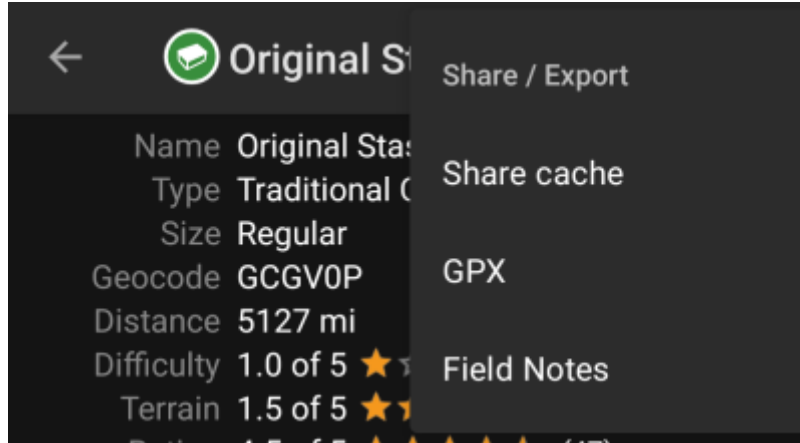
Original St

| | |
|---|---|
| Name | Original Stas |
| Type | Traditional C |
| Size | Regular |
| Geocode | GCGV0P |
| Distance | 5127 mi |
| Difficulty | 1.0 of 5 |
| Terrain | 1.5 of 5 |

Share / Export

Share cache

GPX

Field Notes